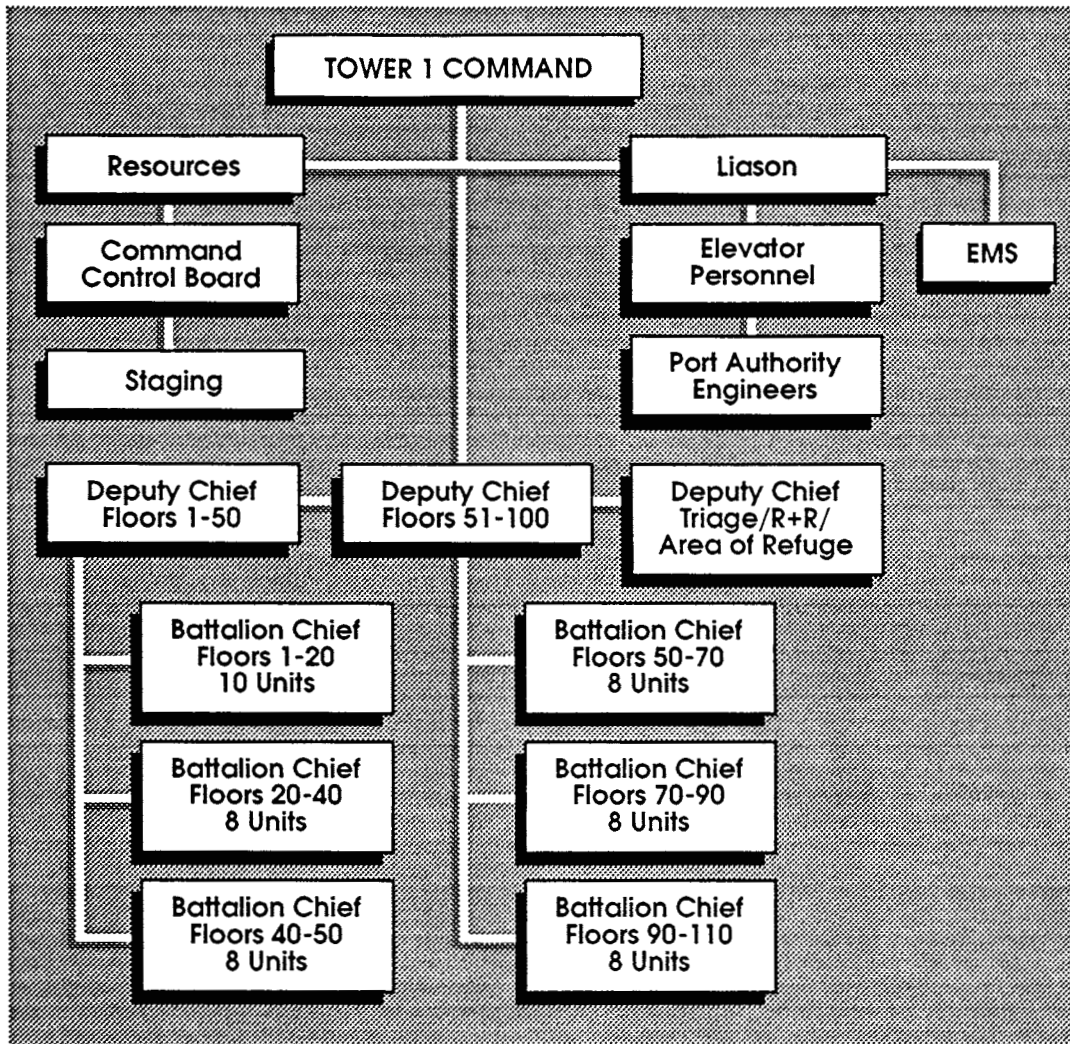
TOWER 1 COMMAND

Resources

Liason

Command Control Board

Elevator Personnel

EMS

Staging

Port Authority Engineers

Deputy Chief Floors 1-50

Deputy Chief Floors 51-100

Deputy Chief Triage/R+R/ Area of Refuge

Battalion Chief Floors 1-20 10 Units

Battalion Chief Floors 50-70 8 Units

Battalion Chief Floors 20-40 8 Units

Battalion Chief Floors 70-90 8 Units

Battalion Chief Floors 40-50 8 Units

Battalion Chief Floors 90-110 8 Units